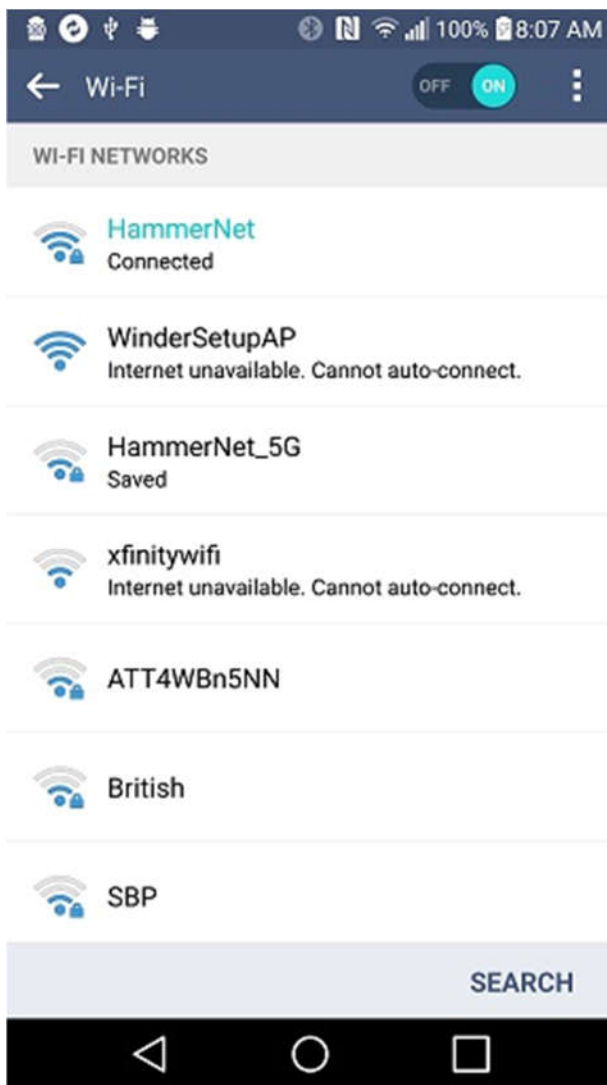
100% 8:07 AM

Wi-Fi OFF ON

WI-FI NETWORKS

HammerNet
Connected

WinderSetupAP
Internet unavailable. Cannot auto-connect.

HammerNet_5G
Saved

xfinitywifi
Internet unavailable. Cannot auto-connect.

ATT4WBn5NN

British

SBP

SEARCH